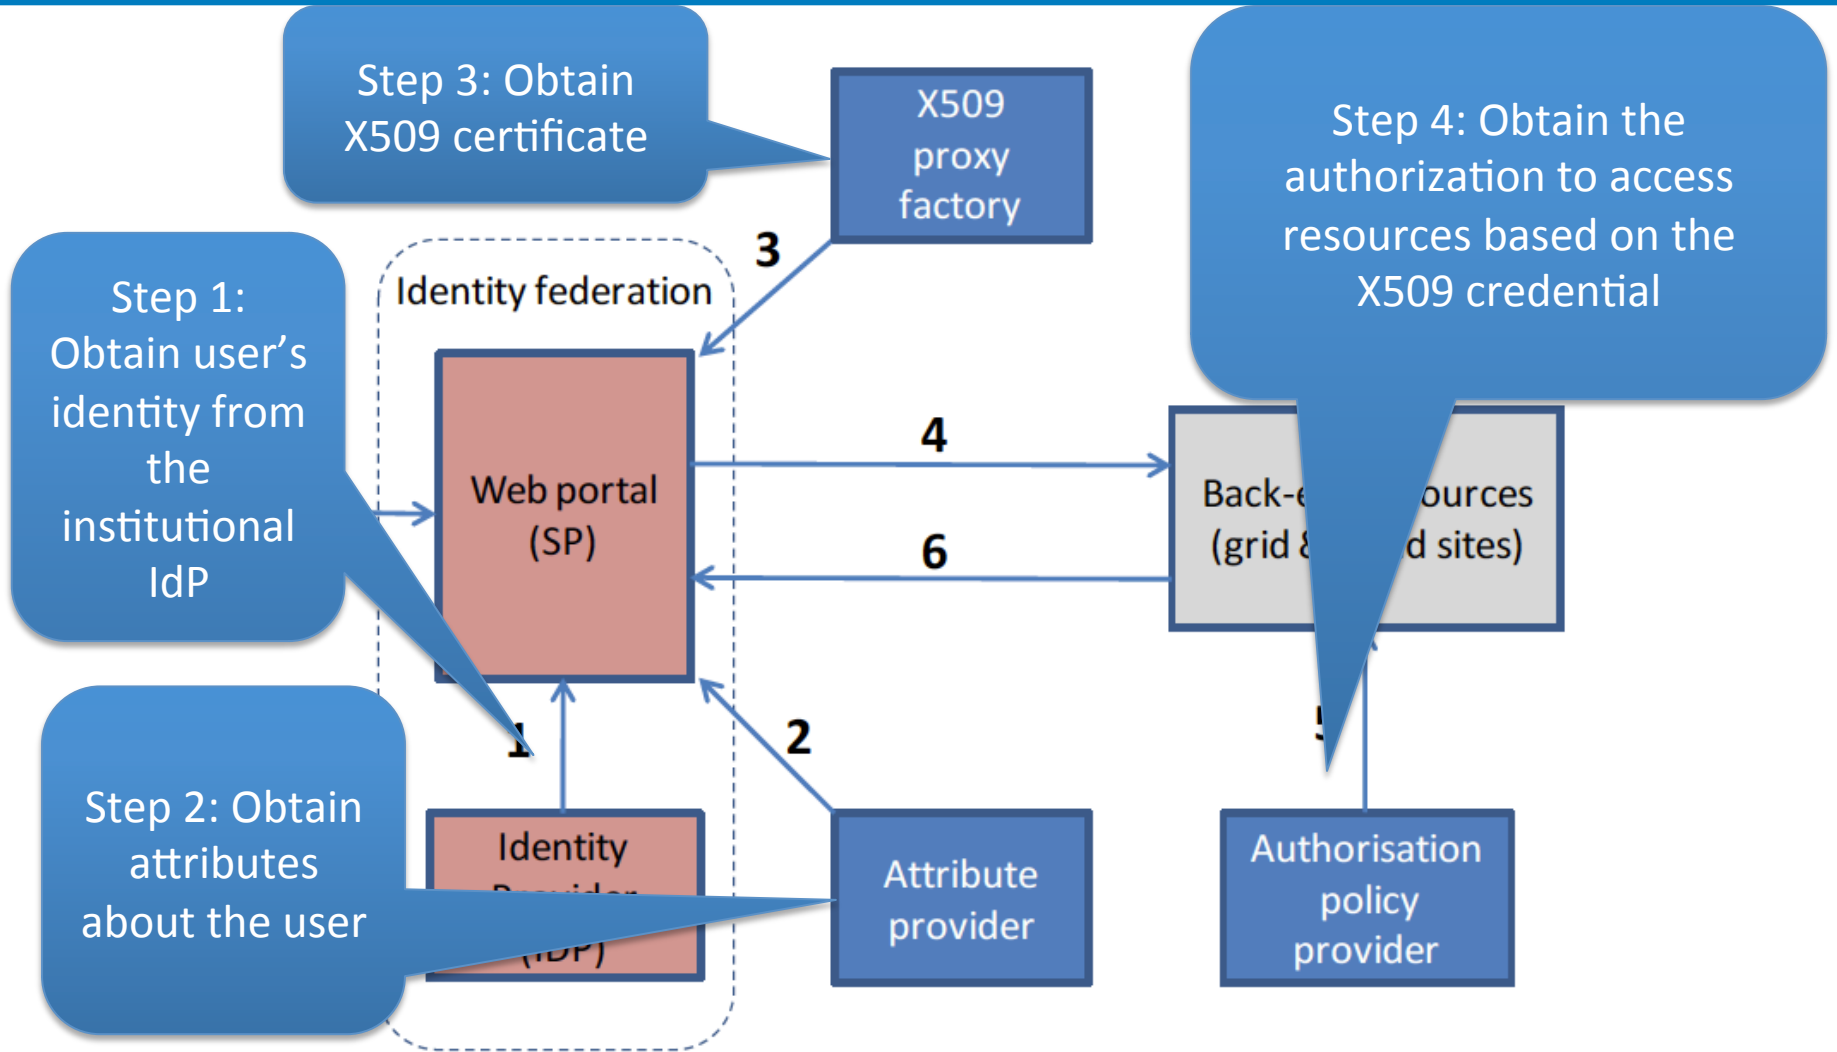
Step 3: Obtain X509 certificate

X509 proxy factory

3

Step 4: Obtain the authorization to access resources based on the X509 credential

Identity federation

Step 1: Obtain user's identity from the institutional IdP

Web portal (SP)

4

6

Back-e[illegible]ources (grid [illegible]d sites)

1

2

5

Step 2: Obtain attributes about the user

Identity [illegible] ([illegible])

Attribute provider

Authorisation policy provider